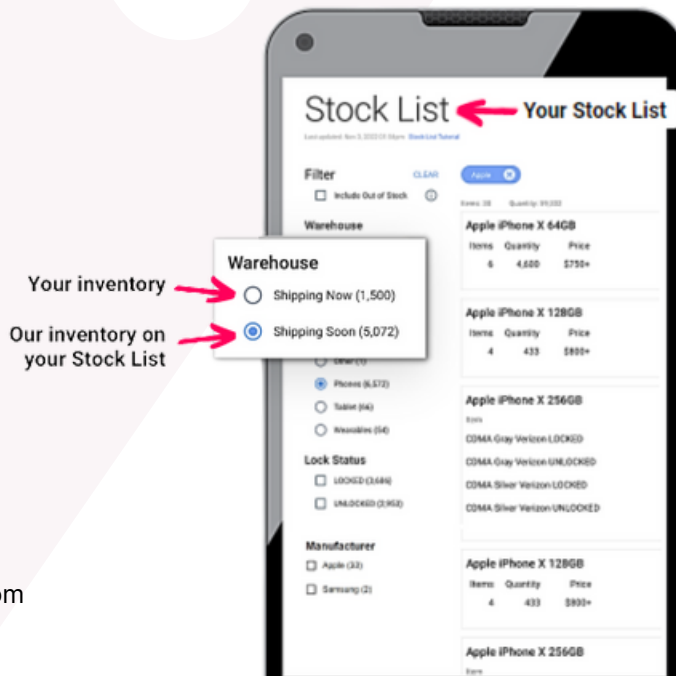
Stock List
Your Stock List
Last updated: Nov 3, 2023 01:58pm Stock List Tutorial

Filter CLEAR
Include Out of Stock

Apple
Items: 28 Quantity: 39,332

Warehouse

Warehouse
Your inventory
Shipping Now (1,500)
Our inventory on your Stock List
Shipping Soon (5,072)

Apple iPhone X 64GB
| Items | Quantity | Price |
|---|---|---|
| 6 | 4,600 | $750+ |

Apple iPhone X 128GB
| Items | Quantity | Price |
|---|---|---|
| 4 | 433 | $800+ |

Other (1)
Phones (6,572)
Tablet (64)
Wearables (54)

Apple iPhone X 256GB
Items
CDMA Gray Verizon LOCKED
CDMA Gray Verizon UNLOCKED
CDMA Silver Verizon LOCKED
CDMA Silver Verizon UNLOCKED

Lock Status
LOCKED (3,686)
UNLOCKED (2,952)

Manufacturer
Apple (33)
Samsung (2)

Apple iPhone X 128GB
| Items | Quantity | Price |
|---|---|---|
| 4 | 433 | $800+ |

Apple iPhone X 256GB
Items

om